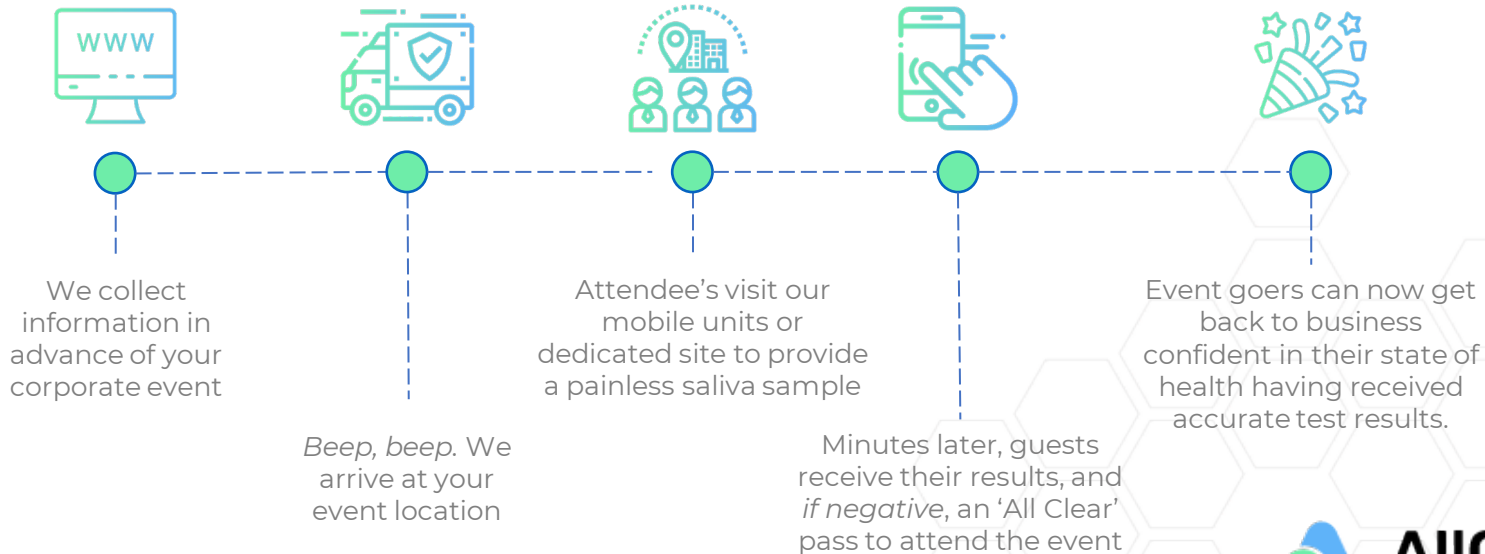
WWW

We collect information in advance of your corporate event

Beep, beep. We arrive at your event location

Attendee's visit our mobile units or dedicated site to provide a painless saliva sample

Minutes later, guests receive their results, and if negative, an 'All Clear' pass to attend the event

Event goers can now get back to business confident in their state of health having received accurate test results.

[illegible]